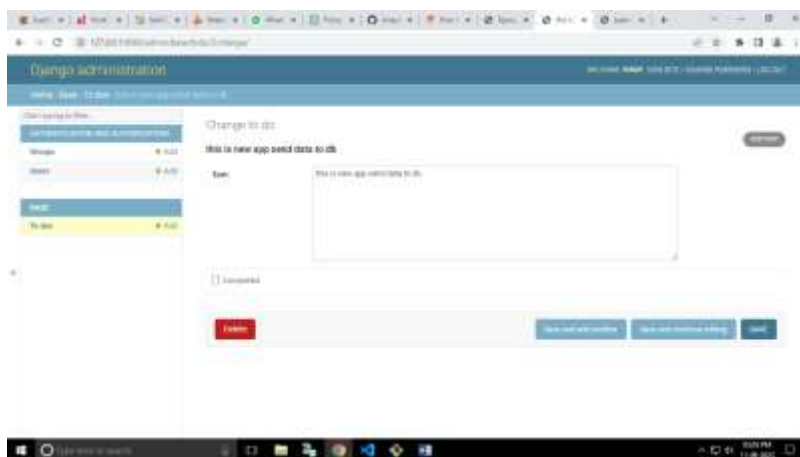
Django administration

Change to do

this is new app send data to db

History

Item:

this is new app send data to db

Completed

Delete

Save and add another

Save and continue editing

SAVE

To dos

+ Add

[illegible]